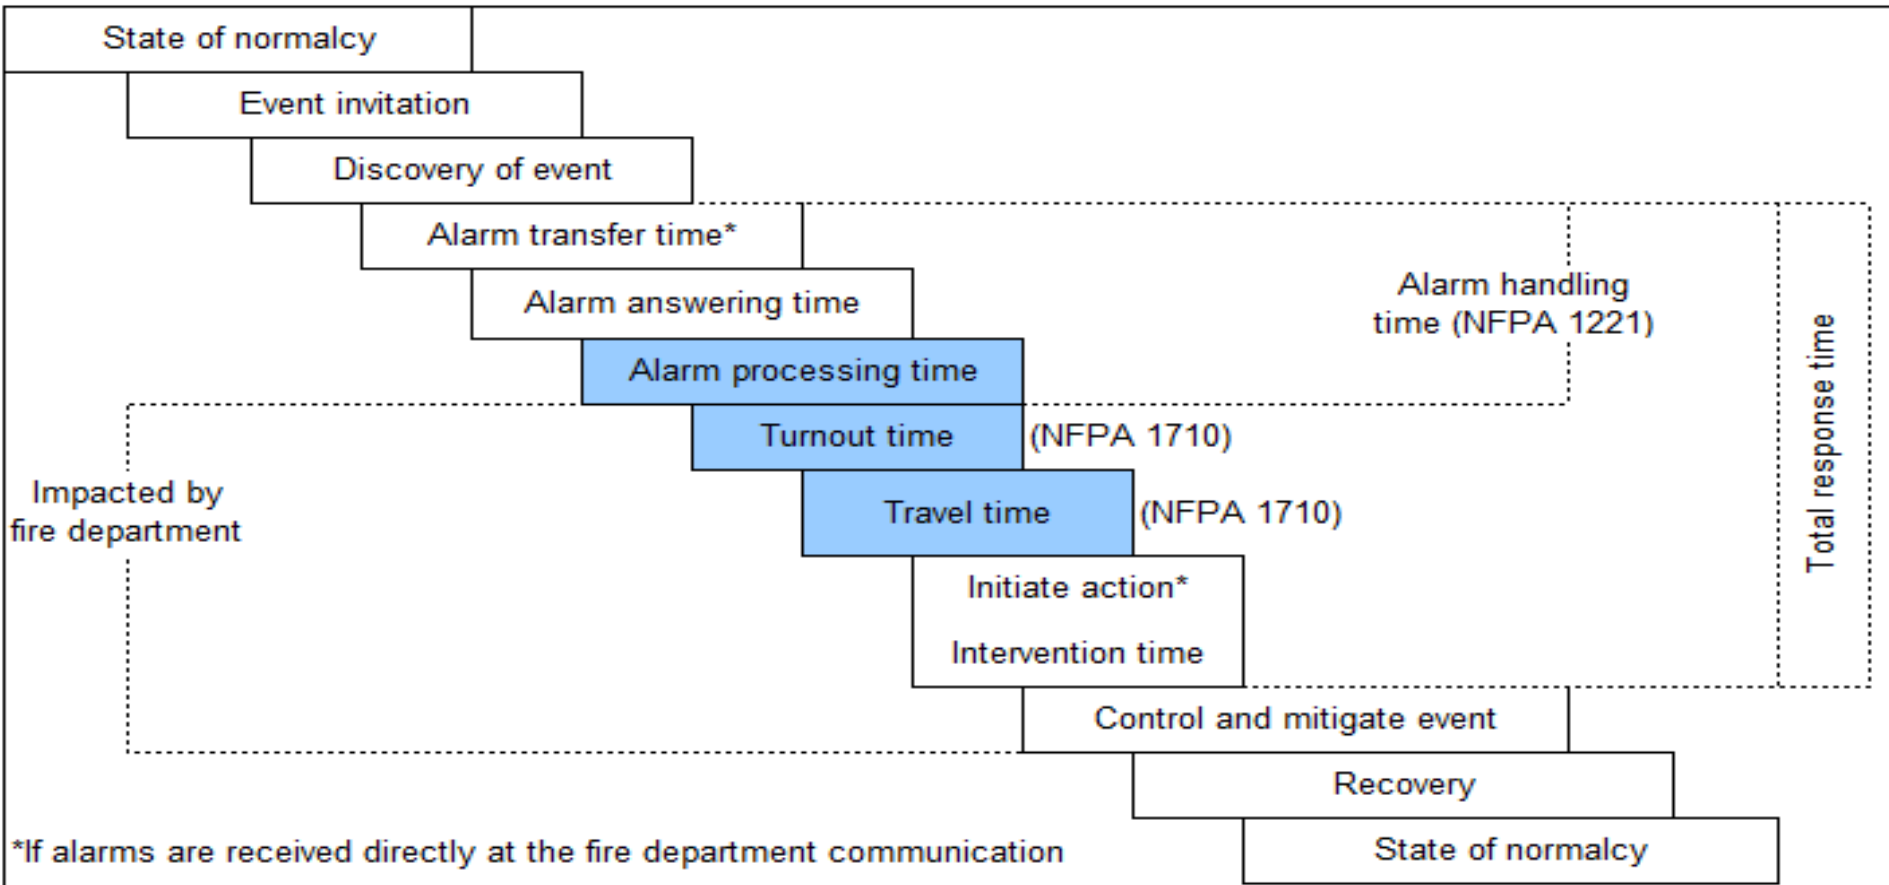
State of normalcy

Event invitation

Discovery of event

Alarm transfer time*

Alarm answering time

Alarm processing time

Turnout time (NFPA 1710)

Travel time (NFPA 1710)

Initiate action*

Intervention time

Control and mitigate event

Recovery

State of normalcy

Alarm handling time (NFPA 1221)

Total response time

Impacted by fire department

*If alarms are received directly at the fire department communication